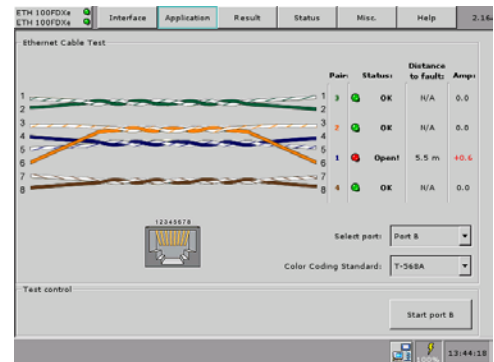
ETH 100FDXe
ETH 100FDXe

Interface | Application | Result | Status | Misc. | Help | 2.16

Ethernet Cable Test

| Pair: | Status: | Distance to fault: | Amp: |
|---|---|---|---|
| 3 | OK | N/A | 0.0 |
| 2 | OK | N/A | 0.0 |
| 1 | Open! | 5.5 m | +0.6 |
| 4 | OK | N/A | 0.0 |

1 2 3 4 5 6 7 8
1 2 3 4 5 6 7 8

12345678

Select port: Port B

Color Coding Standard: T-568A

Test control

Start port B

13:44:18